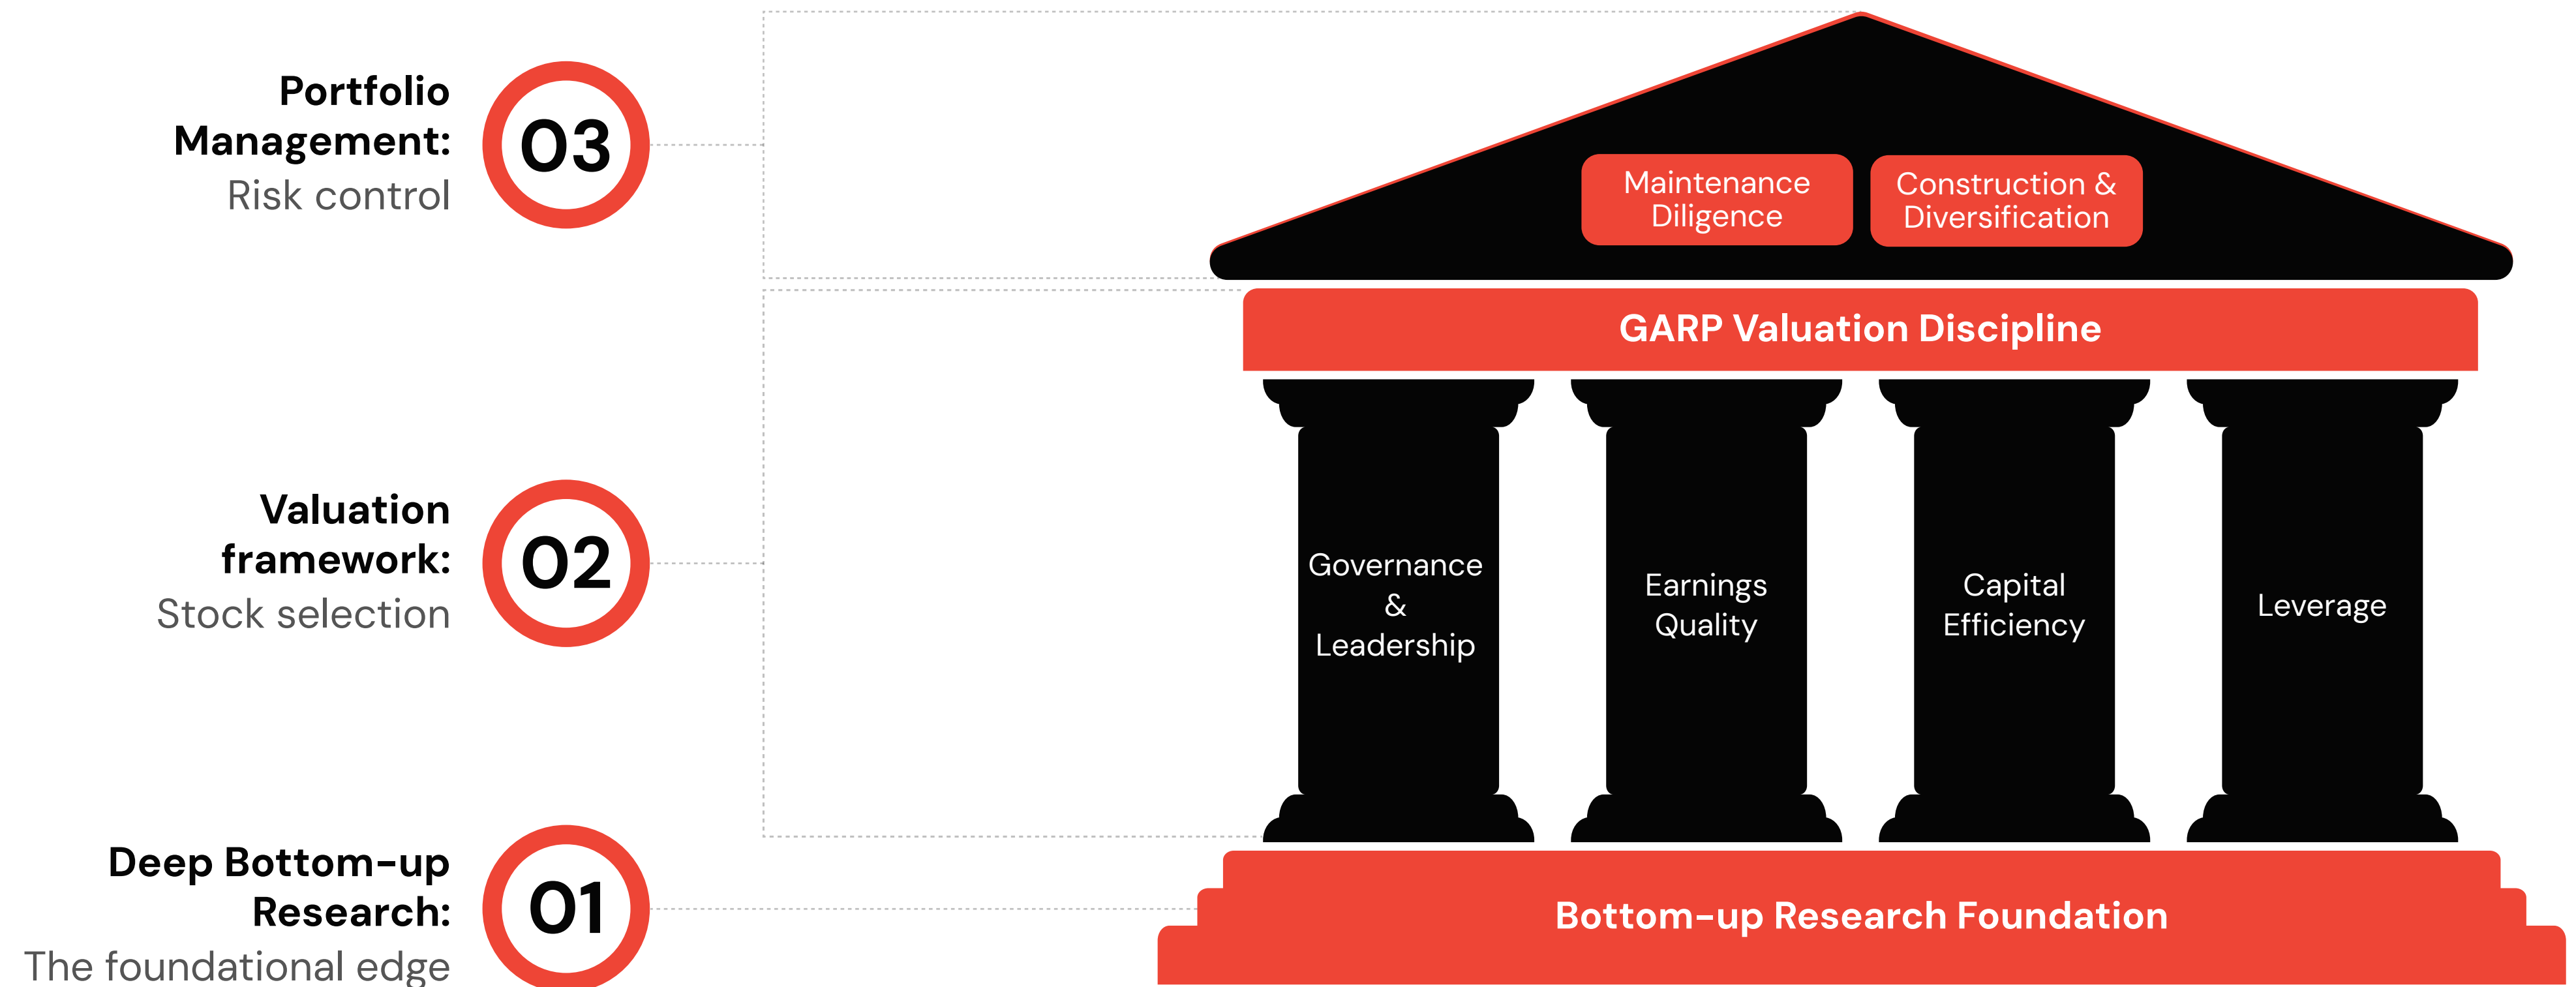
Portfolio Management:
Risk control

03

Maintenance Diligence

Construction & Diversification

GARP Valuation Discipline

Valuation framework:
Stock selection

02

Governance & Leadership

Earnings Quality

Capital Efficiency

Leverage

Deep Bottom-up Research:
The foundational edge

01

Bottom-up Research Foundation